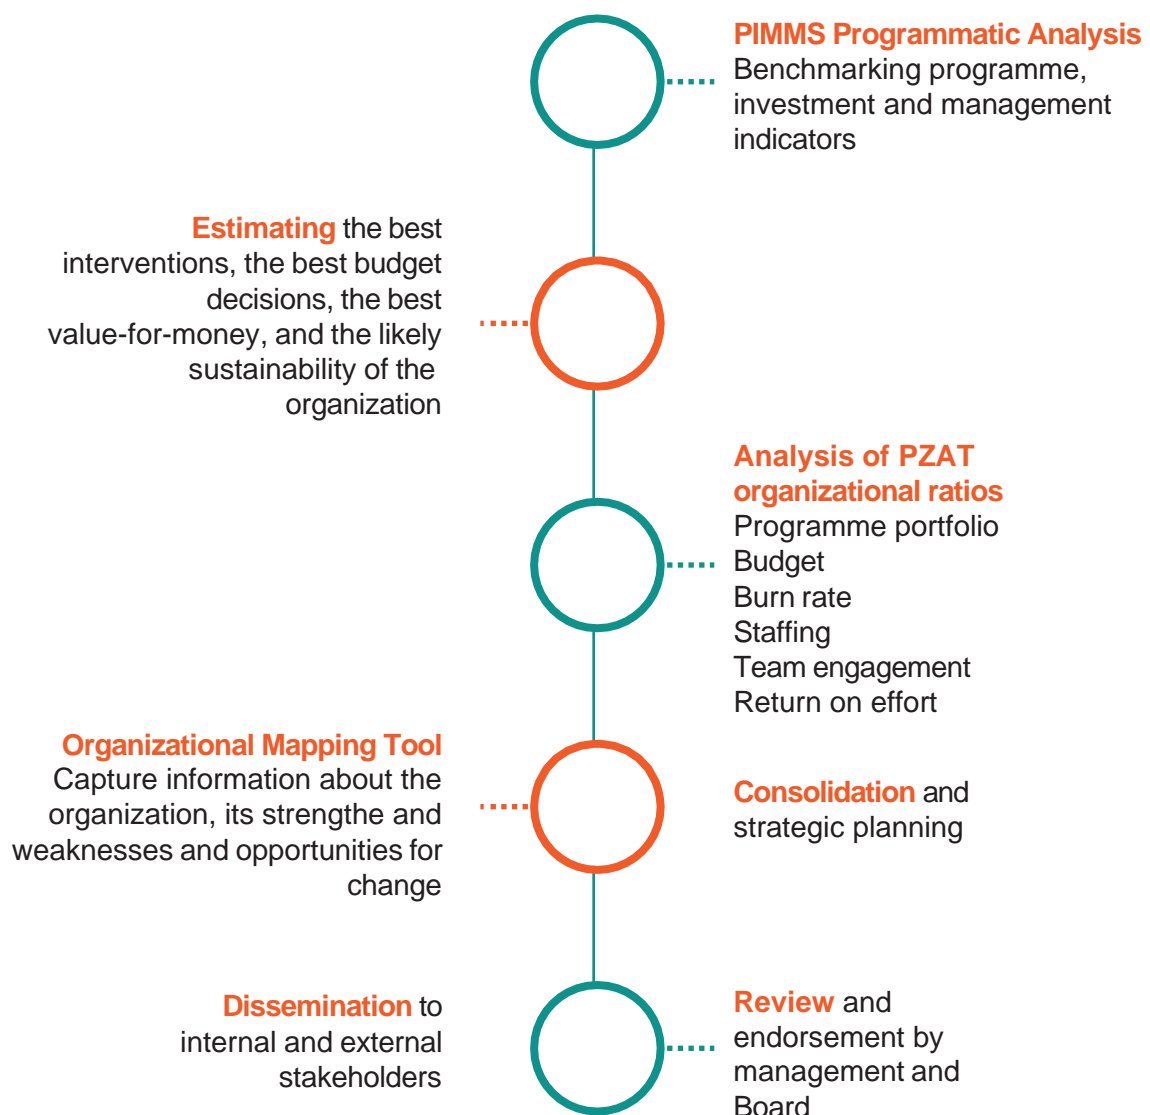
PIMMS Programmatic Analysis
Benchmarking programme, investment and management indicators

Estimating the best interventions, the best budget decisions, the best value-for-money, and the likely sustainability of the organization

Analysis of PZAT organizational ratios
Programme portfolio
Budget
Burn rate
Staffing
Team engagement
Return on effort

Organizational Mapping Tool
Capture information about the organization, its strengthe and weaknesses and opportunities for change

Consolidation and strategic planning

Dissemination to internal and external stakeholders

Review and endorsement by management and Board